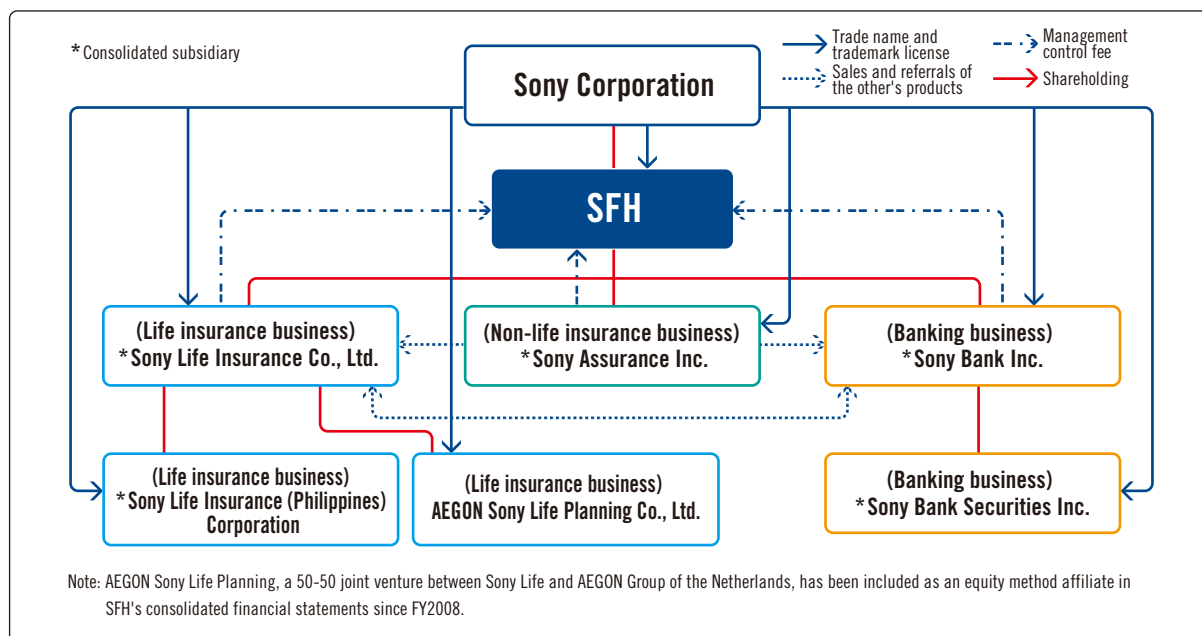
*Consolidated subsidiary

Trade name and trademark license

Sales and referrals of the other's products

Management control fee

Shareholding

Sony Corporation

SFH

(Life insurance business)
*Sony Life Insurance Co., Ltd.

(Non-life insurance business)
*Sony Assurance Inc.

(Banking business)
*Sony Bank Inc.

(Life insurance business)
*Sony Life Insurance (Philippines) Corporation

(Life insurance business)
AEGON Sony Life Planning Co., Ltd.

(Banking business)
*Sony Bank Securities Inc.

Note: AEGON Sony Life Planning, a 50-50 joint venture between Sony Life and AEGON Group of the Netherlands, has been included as an equity method affiliate in SFH's consolidated financial statements since FY2008.